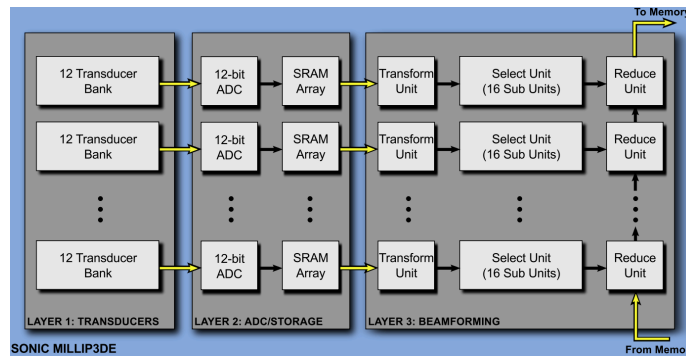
To Memory

12 Transducer Bank

12-bit ADC

SRAM Array

Transform Unit

Select Unit (16 Sub Units)

Reduce Unit

12 Transducer Bank

12-bit ADC

SRAM Array

Transform Unit

Select Unit (16 Sub Units)

Reduce Unit

12 Transducer Bank

12-bit ADC

SRAM Array

Transform Unit

Select Unit (16 Sub Units)

Reduce Unit

LAYER 1: TRANSDUCERS

LAYER 2: ADC/STORAGE

LAYER 3: BEAMFORMING

SONIC MILLIP3DE

From Memo